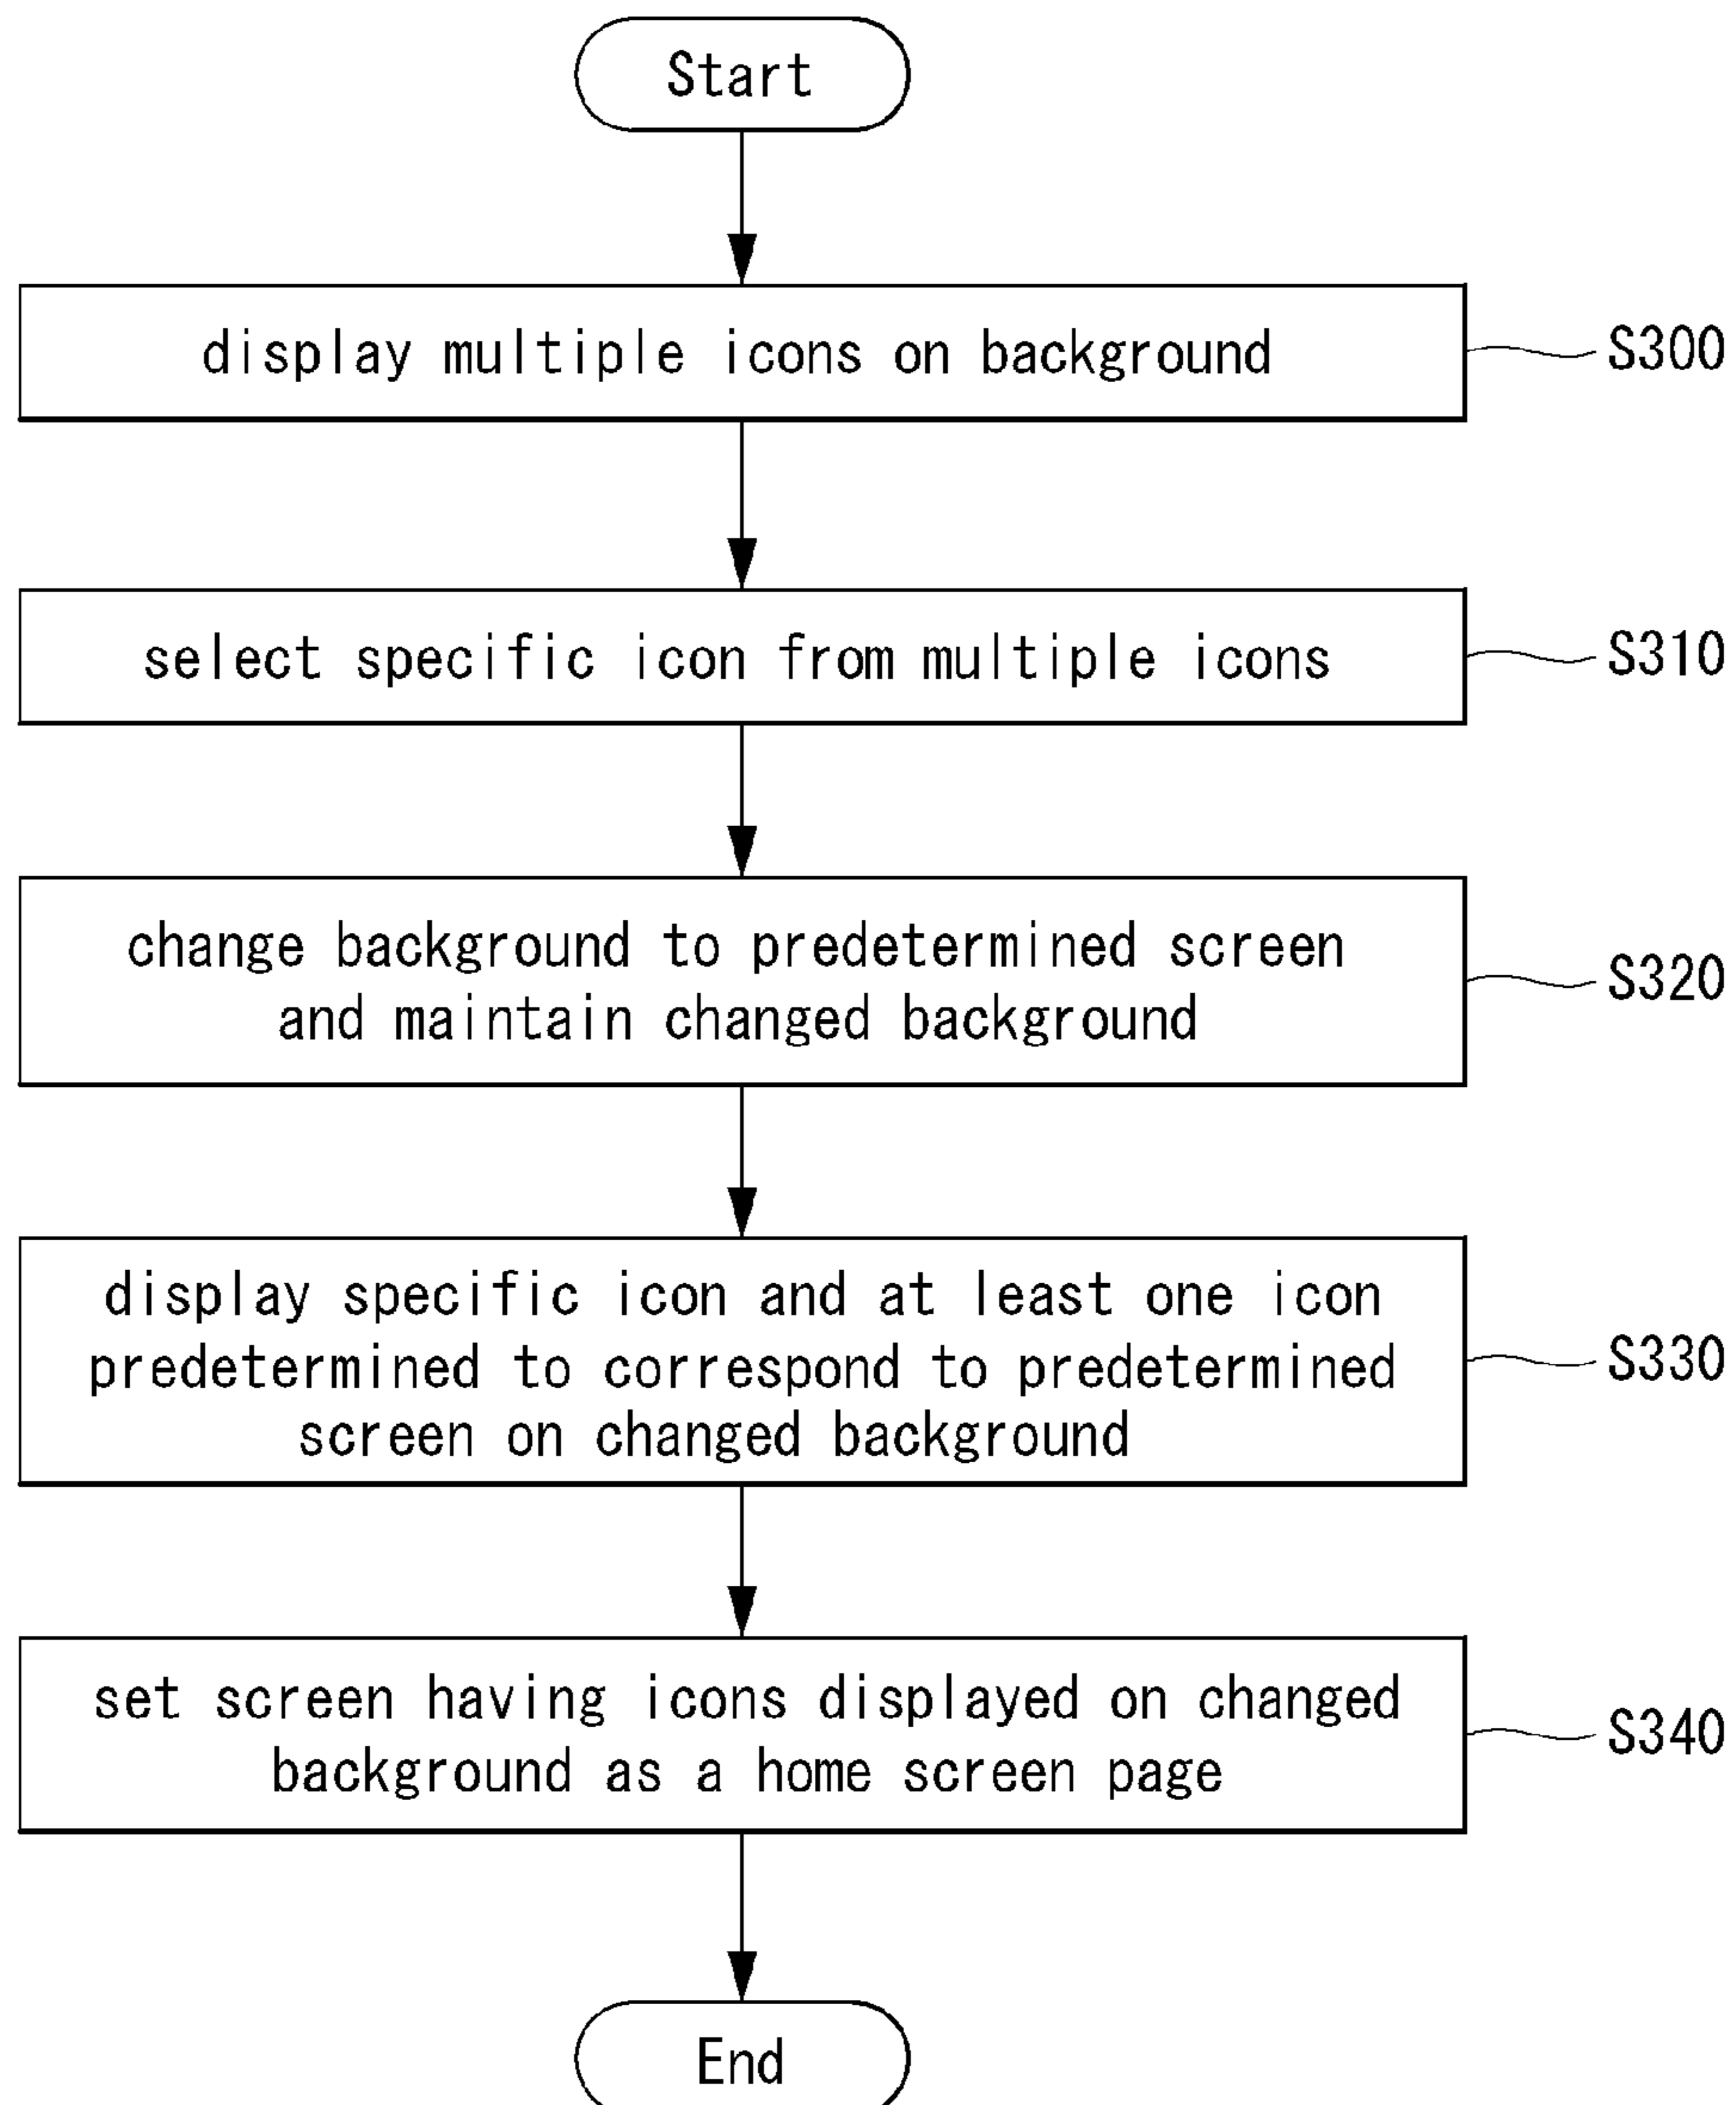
Start

display multiple icons on background

S300

select specific icon from multiple icons

S310

change background to predetermined screen and maintain changed background

S320

display specific icon and at least one icon predetermined to correspond to predetermined screen on changed background

S330

set screen having icons displayed on changed background as a home screen page

S340

End